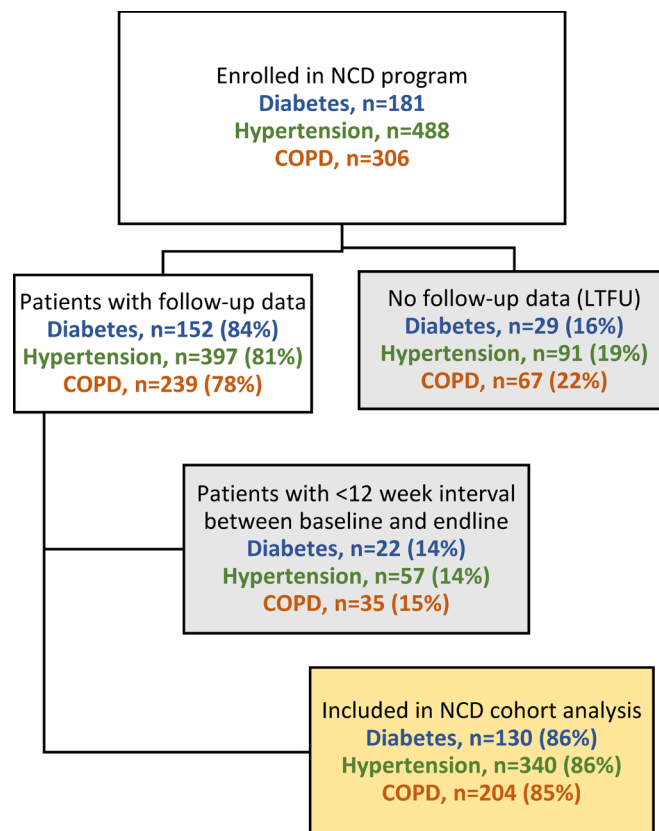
Enrolled in NCD program
Diabetes, n=181
Hypertension, n=488
COPD, n=306

Patients with follow-up data
Diabetes, n=152 (84%)
Hypertension, n=397 (81%)
COPD, n=239 (78%)

No follow-up data (LTFU)
Diabetes, n=29 (16%)
Hypertension, n=91 (19%)
COPD, n=67 (22%)

Patients with <12 week interval between baseline and endline
Diabetes, n=22 (14%)
Hypertension, n=57 (14%)
COPD, n=35 (15%)

Included in NCD cohort analysis
Diabetes, n=130 (86%)
Hypertension, n=340 (86%)
COPD, n=204 (85%)